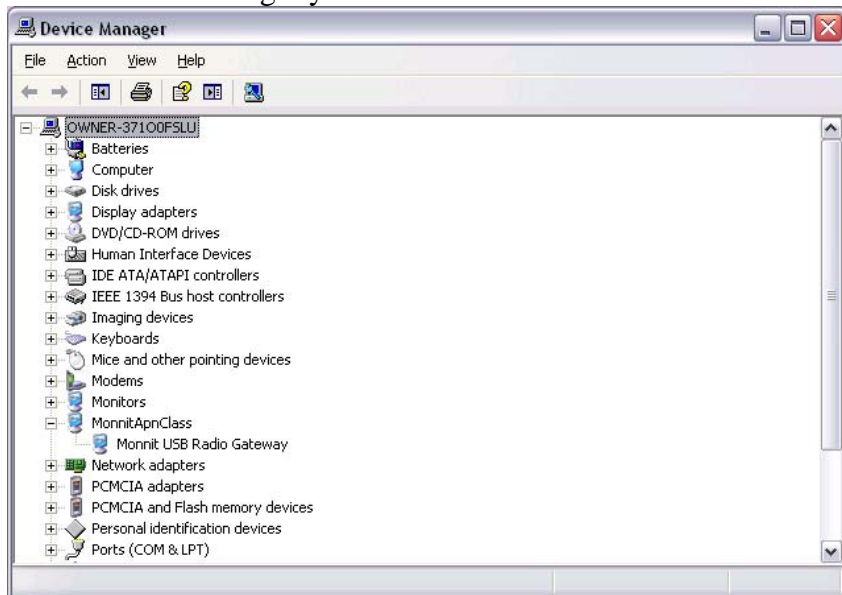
Device Manager

File Action View Help

OWNER-37100FSLU
Batteries
Computer
Disk drives
Display adapters
DVD/CD-ROM drives
Human Interface Devices
IDE ATA/ATAPI controllers
IEEE 1394 Bus host controllers
Imaging devices
Keyboards
Mice and other pointing devices
Modems
Monitors
MonnitApnClass
Monnit USB Radio Gateway
Network adapters
PCMCIA adapters
PCMCIA and Flash memory devices
Personal identification devices
Ports (COM & LPT)